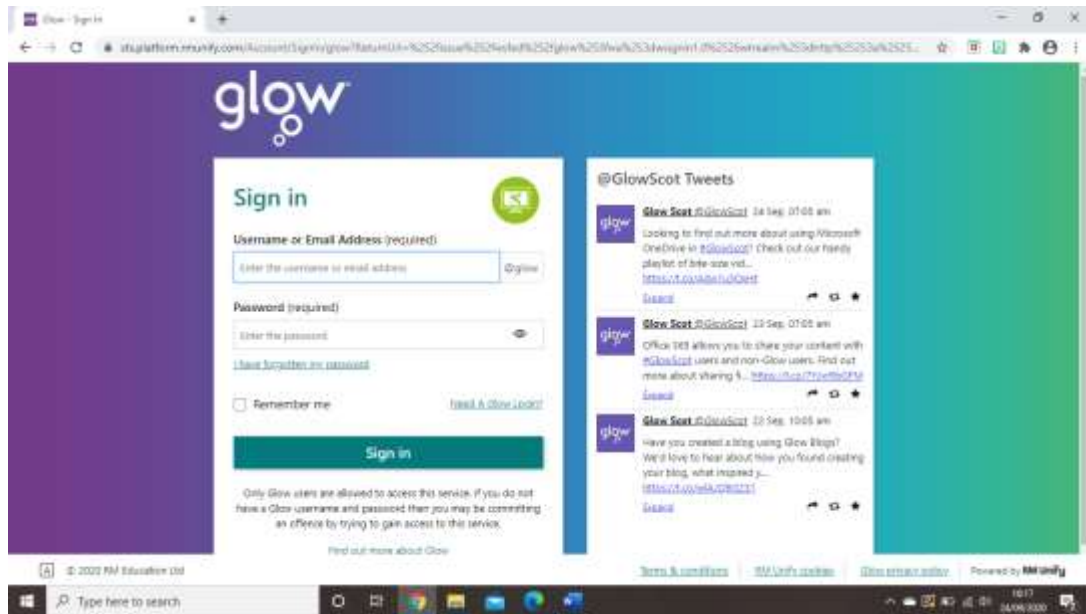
Glow - Sign In

sts.platform.rmunify.com/Account/SignIn/glow?ReturnUrl=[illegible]

glow

Sign in

Username or Email Address (required)

Enter the username or email address

@glow

Password (required)

Enter the password

I have forgotten my password

Remember me

Need A Glow Login?

Sign in

Only Glow users are allowed to access this service. If you do not have a Glow username and password then you may be committing an offence by trying to gain access to this service.

Find out more about Glow

@GlowScot Tweets

Glow Scot @GlowScot 24 Sep, 07:05 am
Looking to find out more about using Microsoft OneDrive in #GlowScot? Check out our handy playlist of bite-size vid... https://t.co/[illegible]
Expand

Glow Scot @GlowScot 23 Sep, 07:05 am
Office 365 allows you to share your content with #GlowScot users and non-Glow users. Find out more about sharing fi... https://t.co/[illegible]
Expand

Glow Scot @GlowScot 22 Sep, 10:05 am
Have you created a blog using Glow Blogs? We'd love to hear about how you found creating your blog, what inspired y... https://t.co/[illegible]
Expand

© 2020 RM Education Ltd

Terms & conditions   RM Unify cookies   Glow privacy policy   Powered by RM Unify

Type here to search

10:17
24/09/2020